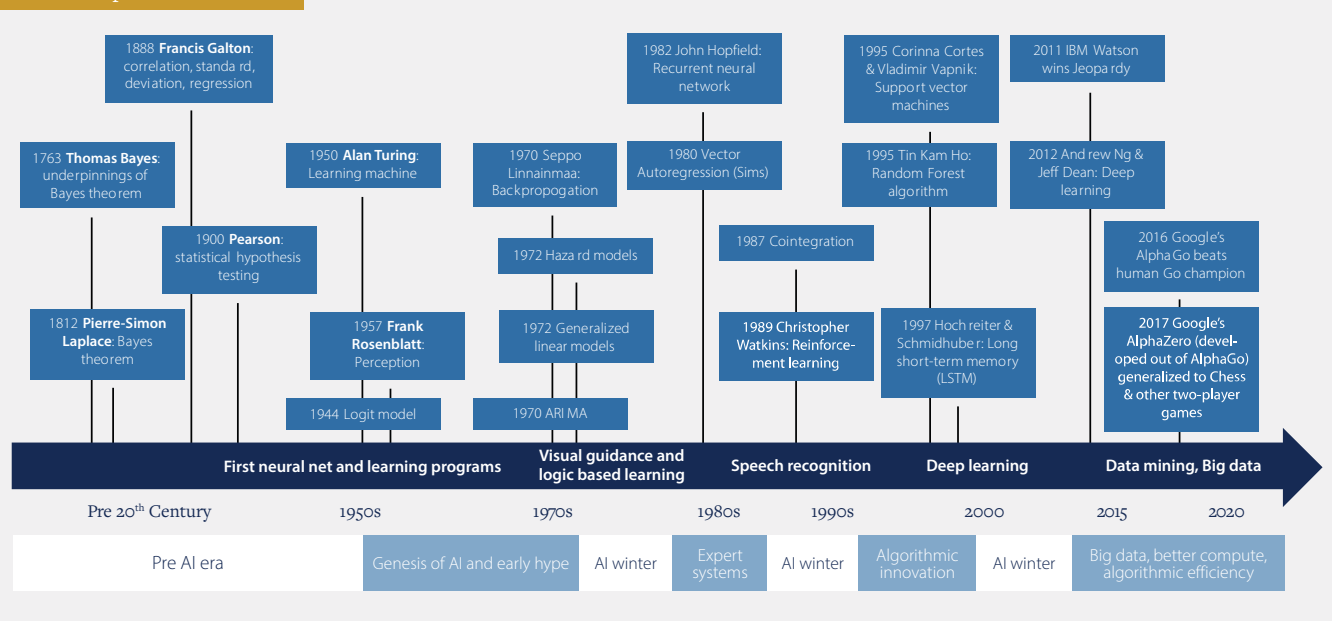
1888 **Francis Galton**: correlation, standa rd, deviation, regression

1763 **Thomas Bayes**: underpinnings of Bayes theorem

1900 **Pearson**: statistical hypothesis testing

1812 **Pierre-Simon Laplace**: Bayes theorem

1950 **Alan Turing**: Learning machine

1957 **Frank Rosenblatt**: Perception

1944 Logit model

1970 Seppo Linnainmaa: Backpropogation

1972 Haza rd models

1972 Generalized linear models

1970 ARI MA

1982 John Hopfield: Recurrent neural network

1980 Vector Autoregression (Sims)

1987 Cointegration

1989 Christopher Watkins: Reinforcement learning

1995 Corinna Cortes & Vladimir Vapnik: Support vector machines

1995 Tin Kam Ho: Random Forest algorithm

1997 Hoch reiter & Schmidhube r: Long short-term memory (LSTM)

2011 IBM Watson wins Jeopa rdy

2012 And rew Ng & Jeff Dean: Deep learning

2016 Google's AlphaGo beats human Go champion

2017 Google's AlphaZero (developed out of AlphaGo) generalized to Chess & other two-player games

First neural net and learning programs

Visual guidance and logic based learning

Speech recognition

Deep learning

Data mining, Big data

Pre 20$^{th}$ Century

1950s

1970s

1980s

1990s

2000

2015

2020

Pre AI era

Genesis of AI and early hype

AI winter

Expert systems

AI winter

Algorithmic innovation

AI winter

Big data, better compute, algorithmic efficiency